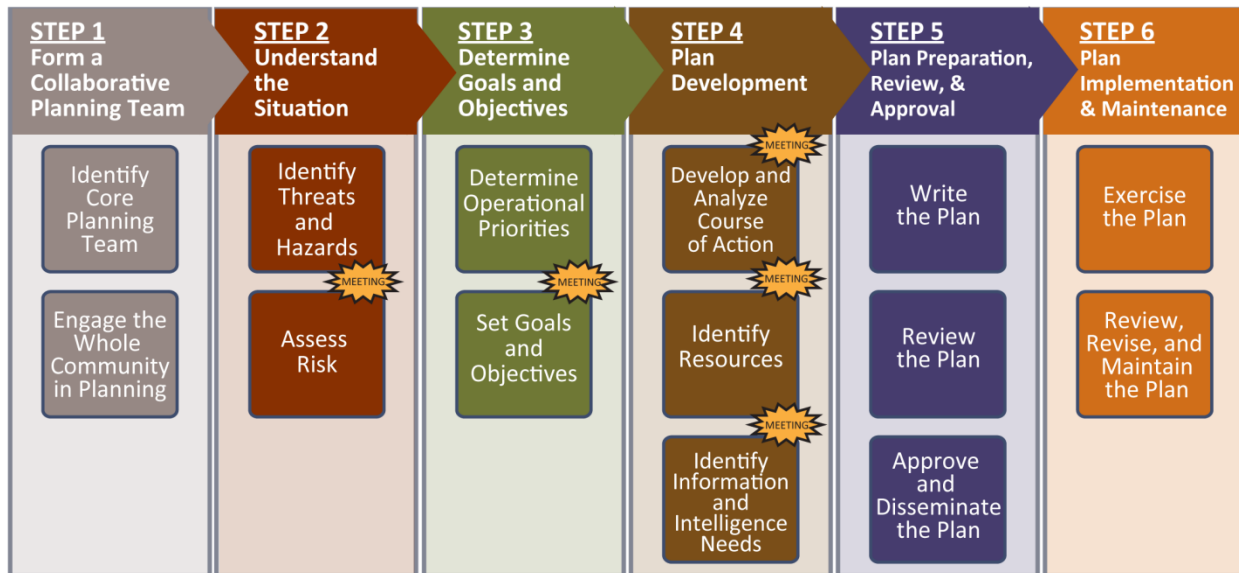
STEP 1
Form a Collaborative Planning Team

Identify Core Planning Team

Engage the Whole Community in Planning

STEP 2
Understand the Situation

Identify Threats and Hazards

MEETING

Assess Risk

STEP 3
Determine Goals and Objectives

Determine Operational Priorities

MEETING

Set Goals and Objectives

STEP 4
Plan Development

MEETING

Develop and Analyze Course of Action

MEETING

Identify Resources

MEETING

Identify Information and Intelligence Needs

STEP 5
Plan Preparation, Review, & Approval

Write the Plan

Review the Plan

Approve and Disseminate the Plan

STEP 6
Plan Implementation & Maintenance

Exercise the Plan

Review, Revise, and Maintain the Plan